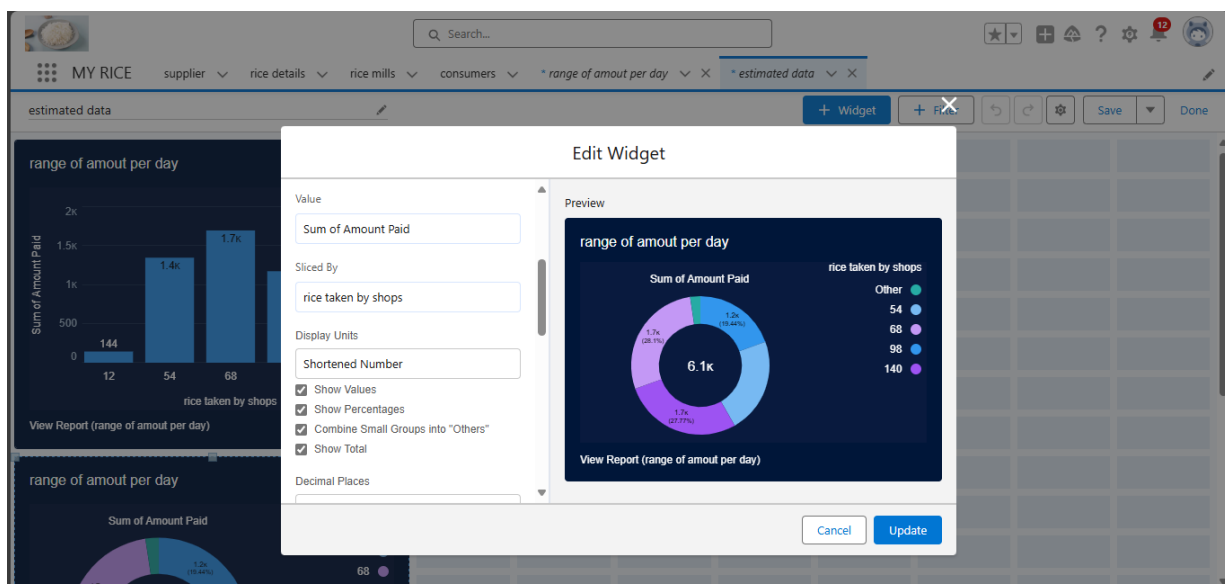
Search...

12

MY RICE supplier rice details rice mills consumers * range of amout per day * estimated data

estimated data

+ Widget + Filter Save Done

range of amout per day

2K
1.5K
1K
500
0

Sum of Amount Paid

144 1.4K 1.7K

12 54 68

rice taken by shops

View Report (range of amout per day)

range of amout per day

Sum of Amount Paid

1.2K (19.44%)

68

Edit Widget

Value

Sum of Amount Paid

Sliced By

rice taken by shops

Display Units

Shortened Number

Show Values

Show Percentages

Combine Small Groups into "Others"

Show Total

Decimal Places

Preview

range of amout per day

Sum of Amount Paid

rice taken by shops

Other

54

68

98

140

1.2K (19.44%)

1.7K (28.1%)

6.1K

1.7K (27.77%)

View Report (range of amout per day)

Cancel Update